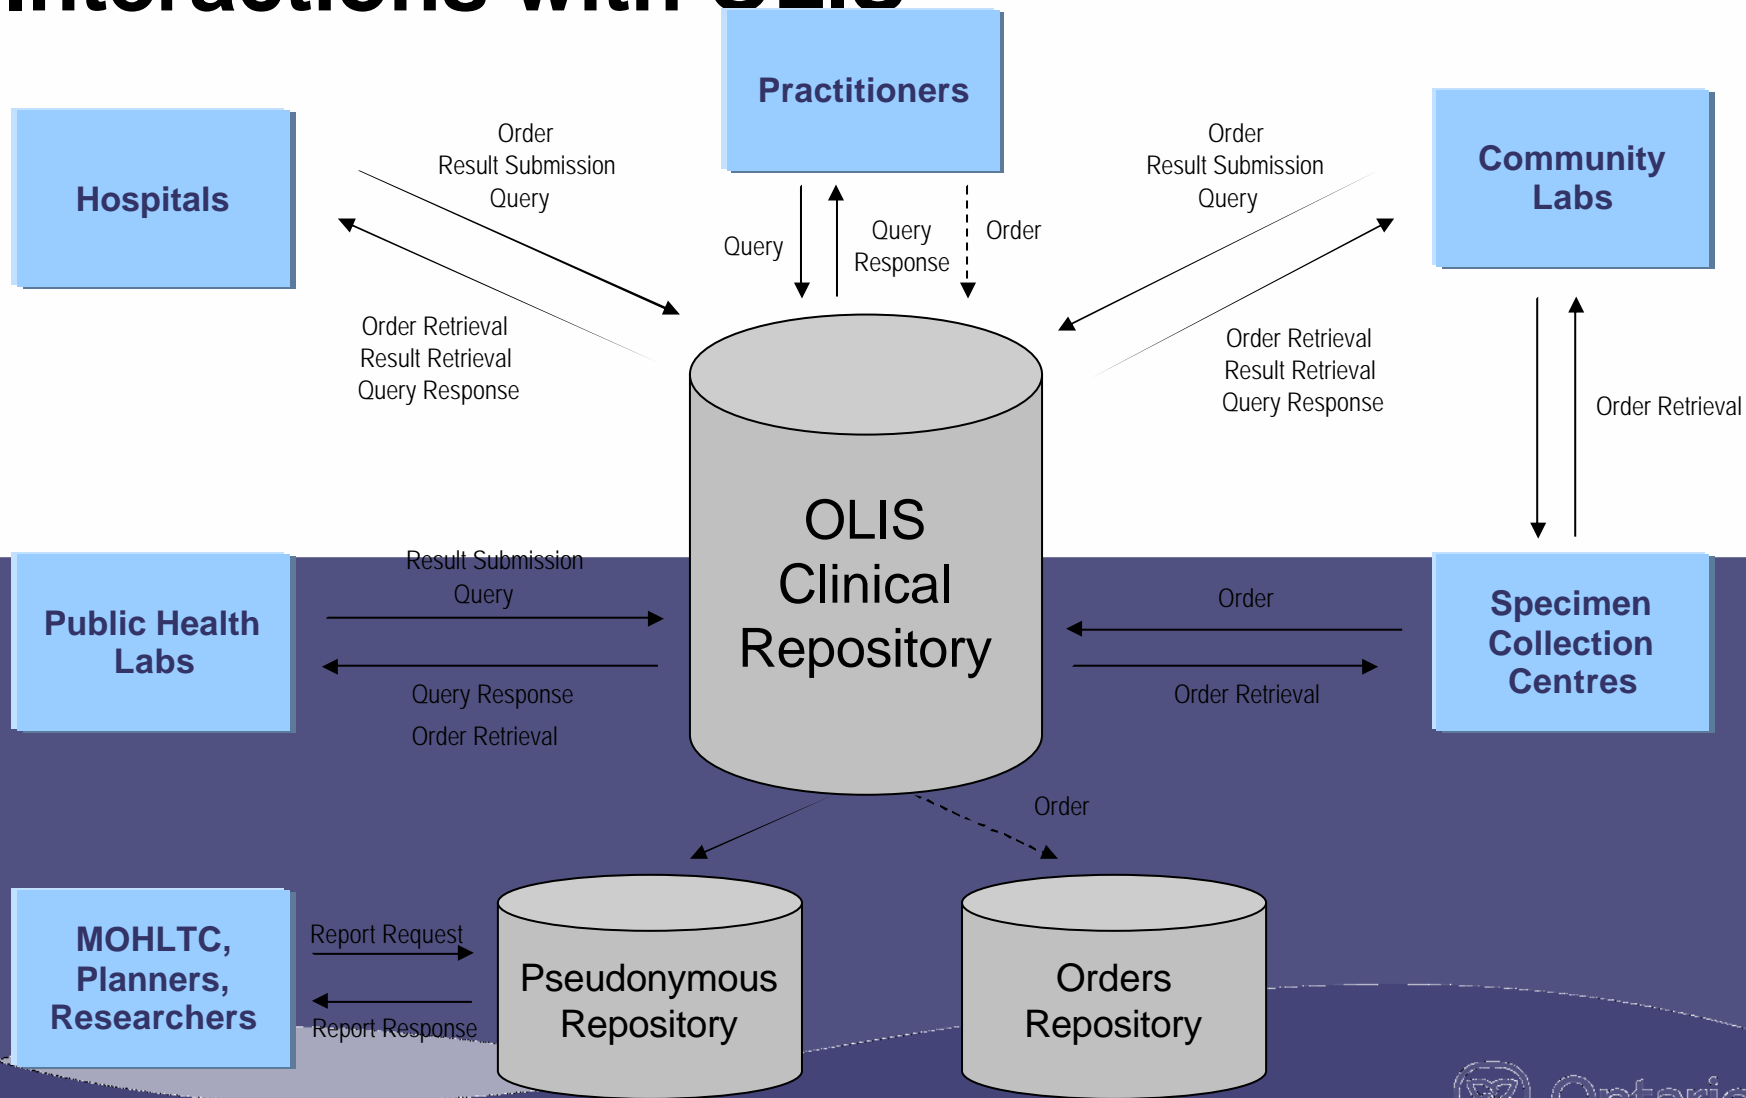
Interactions with OLIS

Practitioners

Hospitals

Order
Result Submission
Query

Order Retrieval
Result Retrieval
Query Response

Query

Query
Response

Order

Community Labs

Order
Result Submission
Query

Order Retrieval
Result Retrieval
Query Response

Order Retrieval

OLIS Clinical Repository

Public Health Labs

Result Submission
Query

Query Response
Order Retrieval

Specimen Collection Centres

Order

Order Retrieval

Order

MOHLTC, Planners, Researchers

Report Request

Report Response

Pseudonymous Repository

Orders Repository

Ontario